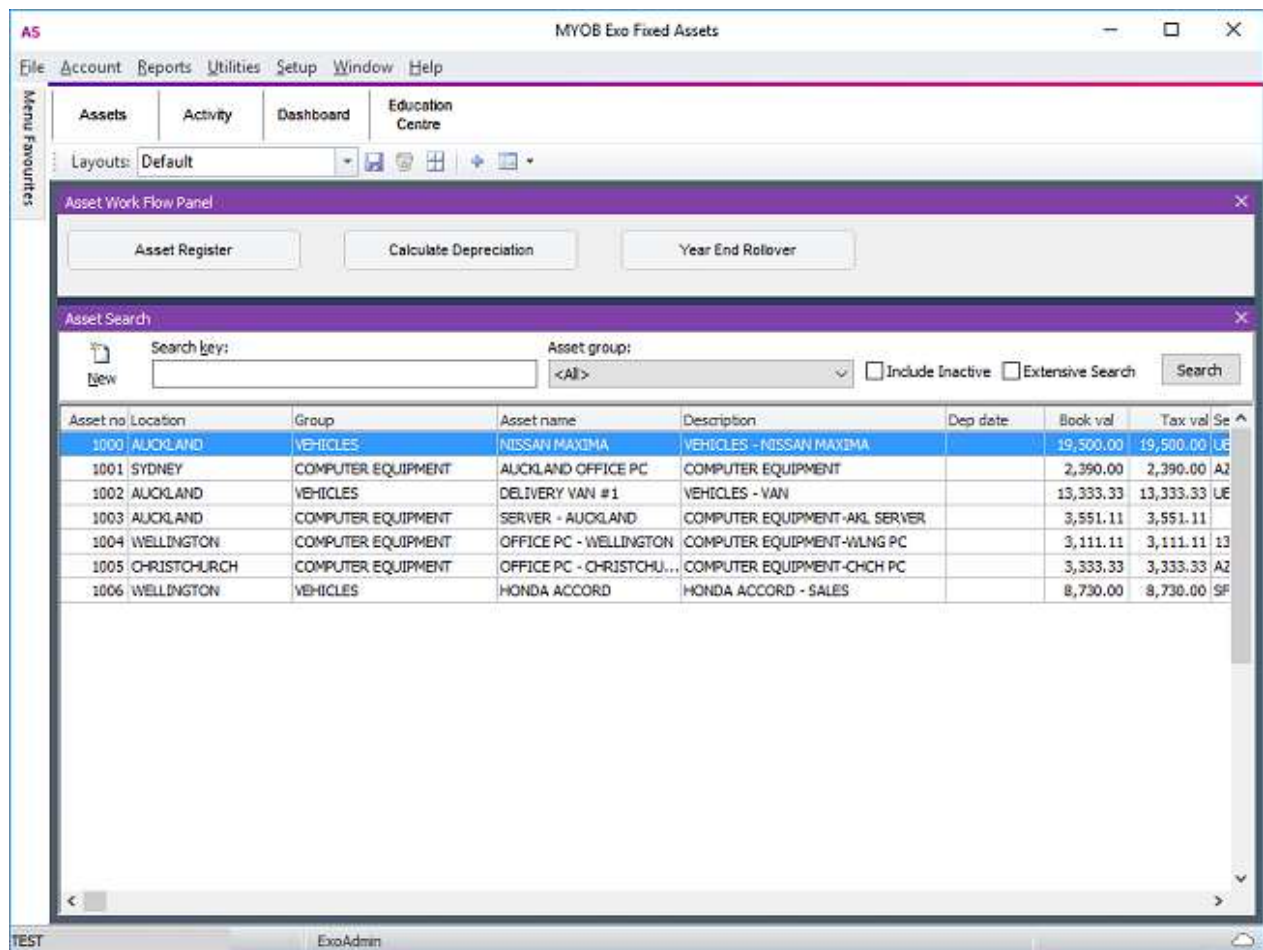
AS

MYOB Exo Fixed Assets

File Account Reports Utilities Setup Window Help

Menu Favourites

Assets | Activity | Dashboard | Education Centre

Layouts: Default

Asset Work Flow Panel

Asset Register | Calculate Depreciation | Year End Rollover

Asset Search

New

Search key:

Asset group:

<All>

Include Inactive

Extensive Search

Search

| Asset no | Location | Group | Asset name | Description | Dep date | Book val | Tax val | Se |
|---|---|---|---|---|---|---|---|---|
| 1000 | AUCKLAND | VEHICLES | NISSAN MAXIMA | VEHICLES - NISSAN MAXIMA | | 19,500.00 | 19,500.00 | UE |
| 1001 | SYDNEY | COMPUTER EQUIPMENT | AUCKLAND OFFICE PC | COMPUTER EQUIPMENT | | 2,390.00 | 2,390.00 | AZ |
| 1002 | AUCKLAND | VEHICLES | DELIVERY VAN #1 | VEHICLES - VAN | | 13,333.33 | 13,333.33 | UE |
| 1003 | AUCKLAND | COMPUTER EQUIPMENT | SERVER - AUCKLAND | COMPUTER EQUIPMENT-AKL SERVER | | 3,551.11 | 3,551.11 | |
| 1004 | WELLINGTON | COMPUTER EQUIPMENT | OFFICE PC - WELLINGTON | COMPUTER EQUIPMENT-WLNG PC | | 3,111.11 | 3,111.11 | 13 |
| 1005 | CHRISTCHURCH | COMPUTER EQUIPMENT | OFFICE PC - CHRISTCHU... | COMPUTER EQUIPMENT-CHCH PC | | 3,333.33 | 3,333.33 | AZ |
| 1006 | WELLINGTON | VEHICLES | HONDA ACCORD | HONDA ACCORD - SALES | | 8,730.00 | 8,730.00 | SF |

TEST

ExoAdmin